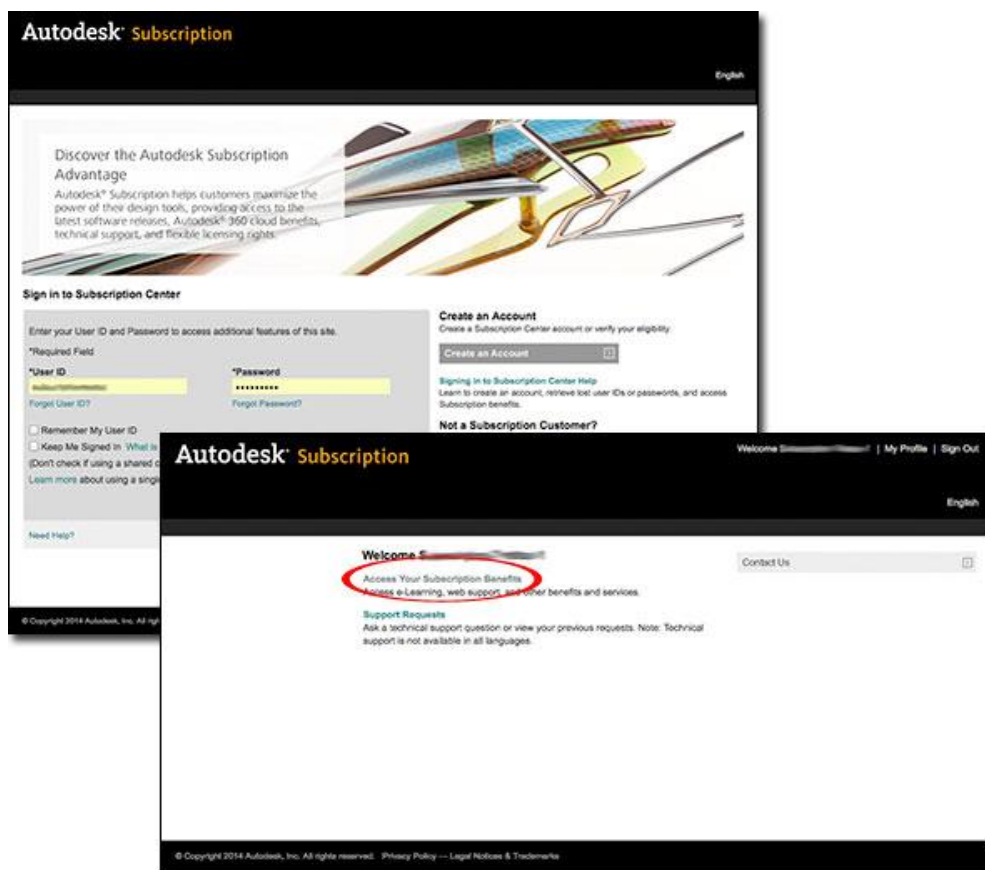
Autodesk Subscription

English

Discover the Autodesk Subscription Advantage

Autodesk® Subscription helps customers maximize the power of their design tools, providing access to the latest software releases, Autodesk® 360 cloud benefits, technical support, and flexible licensing rights.

Sign in to Subscription Center

Enter your User ID and Password to access additional features of this site.

*Required Field

*User ID

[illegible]

Forgot User ID?

*Password

••••••••••

Forgot Password?

Remember My User ID

Keep Me Signed In What is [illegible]

(Don't check if using a shared c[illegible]

Learn more about using a singl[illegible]

Need Help?

Create an Account

Create a Subscription Center account or verify your eligibility.

Create an Account

Signing in to Subscription Center Help

Learn to create an account, retrieve lost user IDs or passwords, and access Subscription benefits.

Not a Subscription Customer?

© Copyright 2014 Autodesk, Inc. All righ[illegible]

Autodesk Subscription

Welcome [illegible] | My Profile | Sign Out

English

Welcome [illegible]

Access Your Subscription Benefits

Access e-Learning, web support, and other benefits and services.

Support Requests

Ask a technical support question or view your previous requests. Note: Technical support is not available in all languages.

Contact Us

© Copyright 2014 Autodesk, Inc. All rights reserved. Privacy Policy — Legal Notices & Trademarks